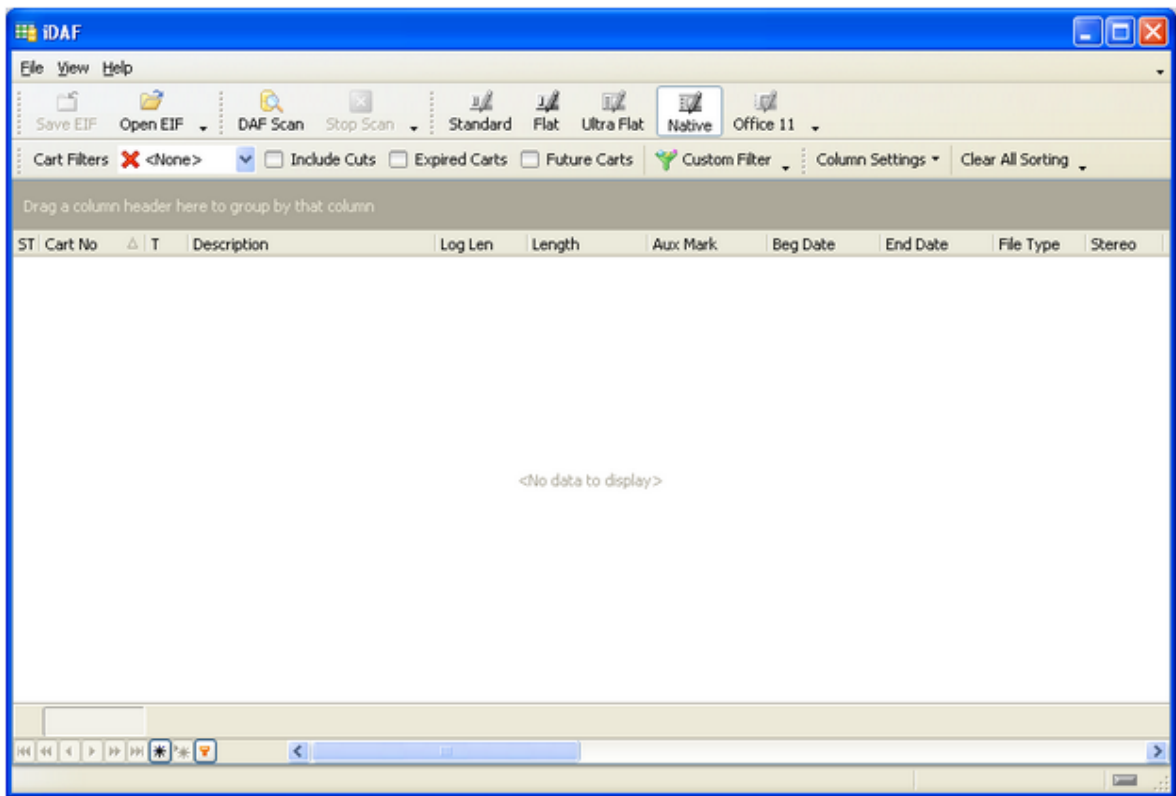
iDAF

File View Help

Save EIF Open EIF DAF Scan Stop Scan Standard Flat Ultra Flat Native Office 11

Cart Filters <None> Include Cuts Expired Carts Future Carts Custom Filter Column Settings Clear All Sorting

Drag a column header here to group by that column

| ST | Cart No | T | Description | Log Len | Length | Aux Mark | Beg Date | End Date | File Type | Stereo |
|---|---|---|---|---|---|---|---|---|---|---|

<No data to display>